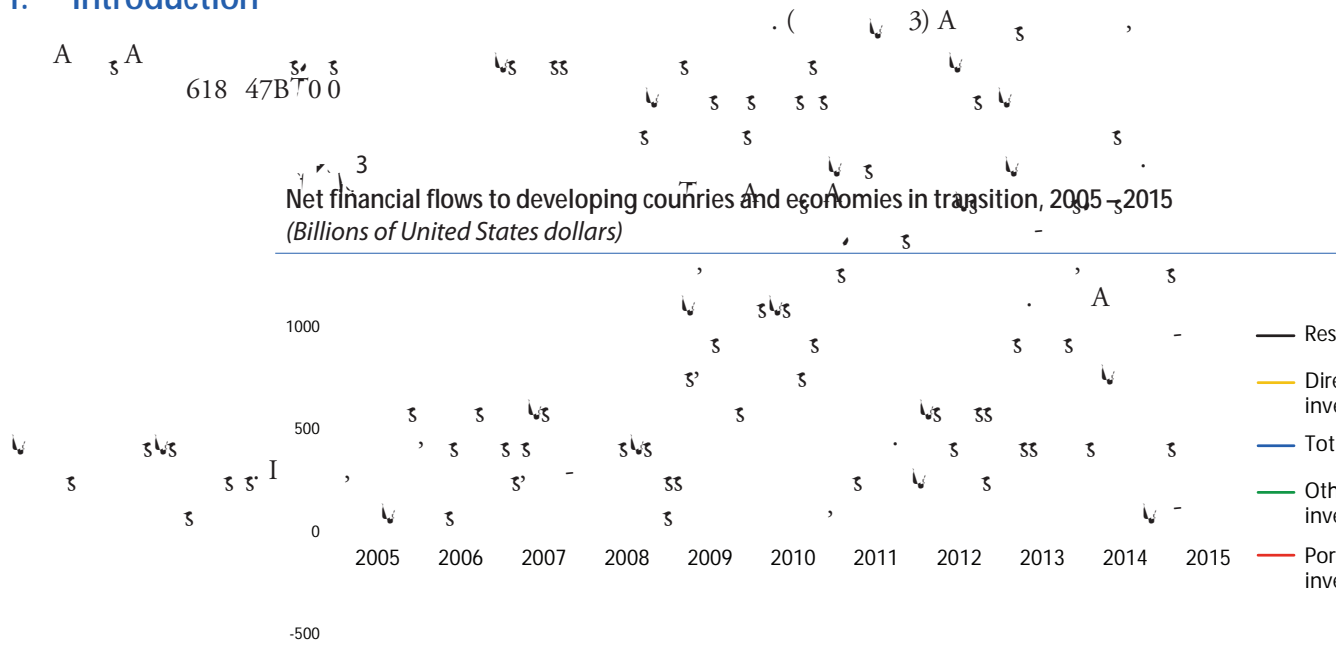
I. Introduction

. ( 3) A ,

A A
618 47B 0 0

3

Net financial flows to developing counries and economies in transition, 2005 – 2015
(Billions of United States dollars)

A

1000

500

0

-500

2005 2006 2007 2008 2009 2010 2011 2012 2013 2014 2015

Res
Dire inve
Tot
Oth inve
Por inve

I